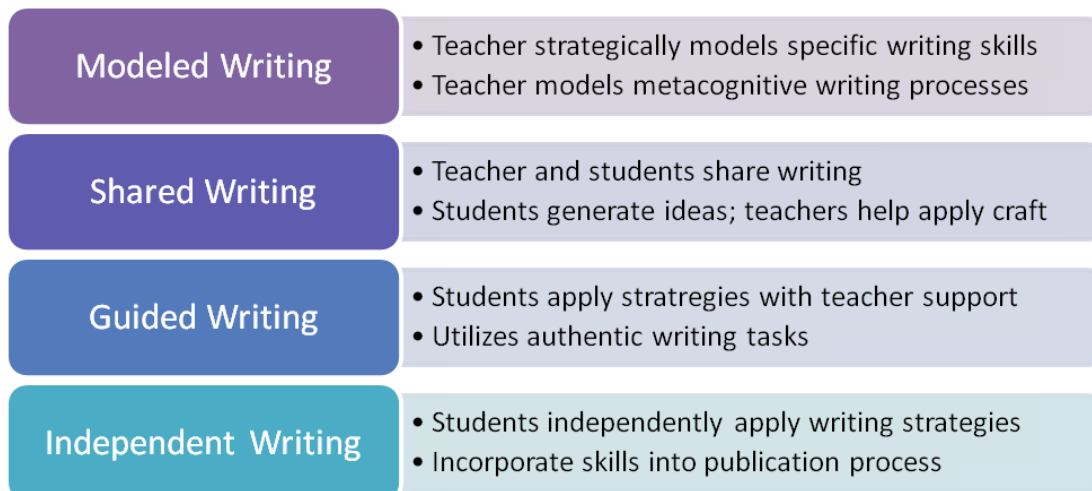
Modeled Writing

• Teacher strategically models specific writing skills
• Teacher models metacognitive writing processes

Shared Writing

• Teacher and students share writing
• Students generate ideas; teachers help apply craft

Guided Writing

• Students apply stratregies with teacher support
• Utilizes authentic writing tasks

Independent Writing

• Students independently apply writing strategies
• Incorporate skills into publication process